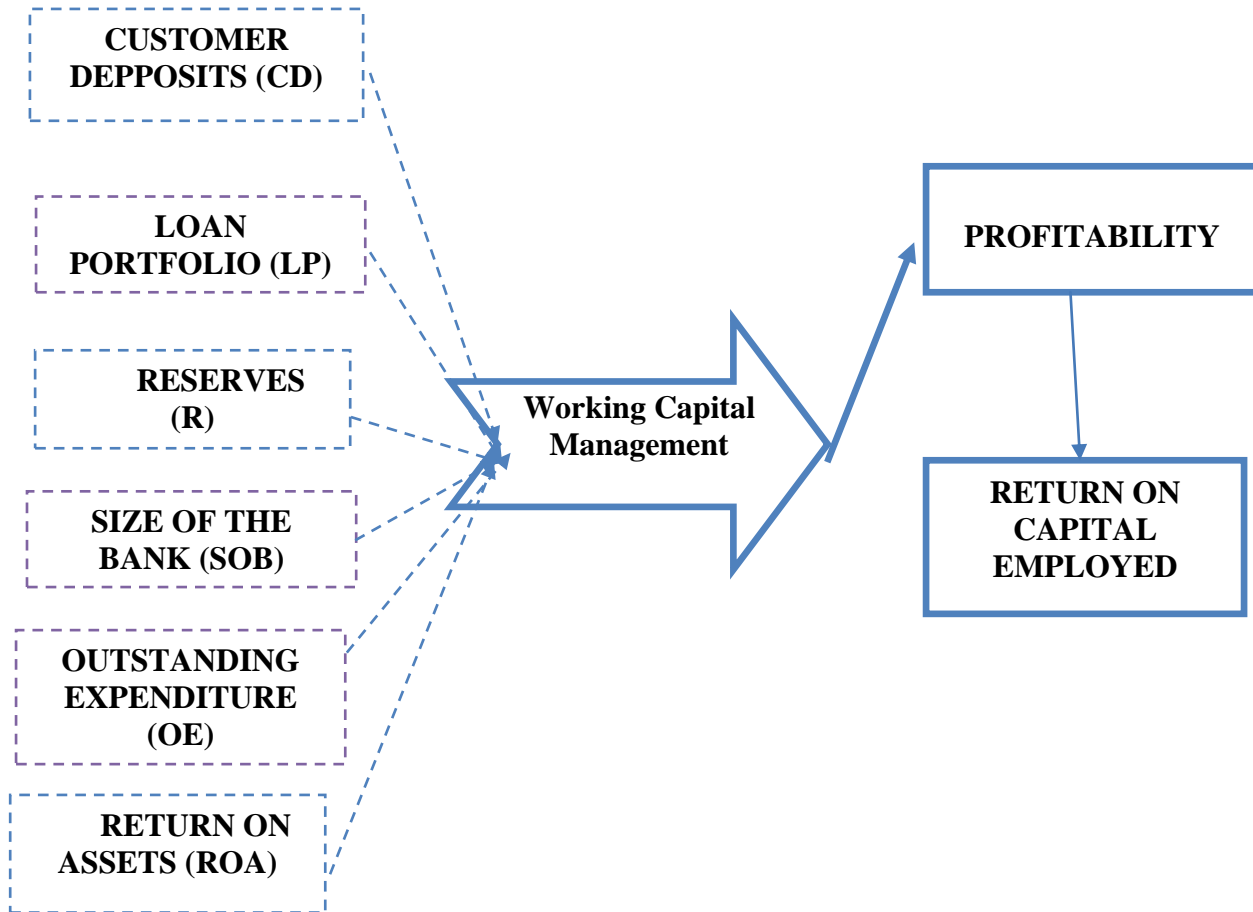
CUSTOMER DEPPOSITS (CD)

LOAN PORTFOLIO (LP)

RESERVES (R)

SIZE OF THE BANK (SOB)

OUTSTANDING EXPENDITURE (OE)

RETURN ON ASSETS (ROA)

Working Capital Management

PROFITABILITY

RETURN ON CAPITAL EMPLOYED